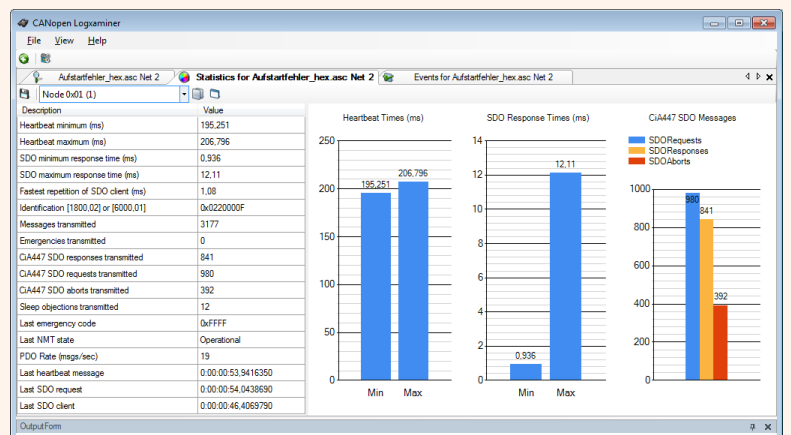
CANopen Logxaminer

File View Help

Aufstartfehler_hex.asc Net 2 | Statistics for Aufstartfehler_hex.asc Net 2 | Events for Aufstartfehler_hex.asc Net 2

Node 0x01 (1)

| Description | Value |
|---|---|
| Heartbeat minimum (ms) | 195,251 |
| Heartbeat maximum (ms) | 206,796 |
| SDO minimum response time (ms) | 0,936 |
| SDO maximum response time (ms) | 12,11 |
| Fastest repetition of SDO client (ms) | 1,08 |
| Identification [1800,02] or [6000,01] | 0x0220000F |
| Messages transmitted | 3177 |
| Emergencies transmitted | 0 |
| CiA447 SDO responses transmitted | 841 |
| CiA447 SDO requests transmitted | 980 |
| CiA447 SDO aborts transmitted | 392 |
| Sleep objections transmitted | 12 |
| Last emergency code | 0xFFFF |
| Last NMT state | Operational |
| PDO Rate (msgs/sec) | 19 |
| Last heartbeat message | 0:00:00:53,9416350 |
| Last SDO request | 0:00:00:54,0438690 |
| Last SDO client | 0:00:00:46,4069790 |

Heartbeat Times (ms)
250
200
150
100
50
0
195,251
206,796
Min
Max

SDO Response Times (ms)
14
12
10
8
6
4
2
0
0,936
12,11
Min
Max

CiA447 SDO Messages
SDORequests
SDOResponses
SDOAborts
1000
800
600
400
200
0
980
841
392

OutputForm